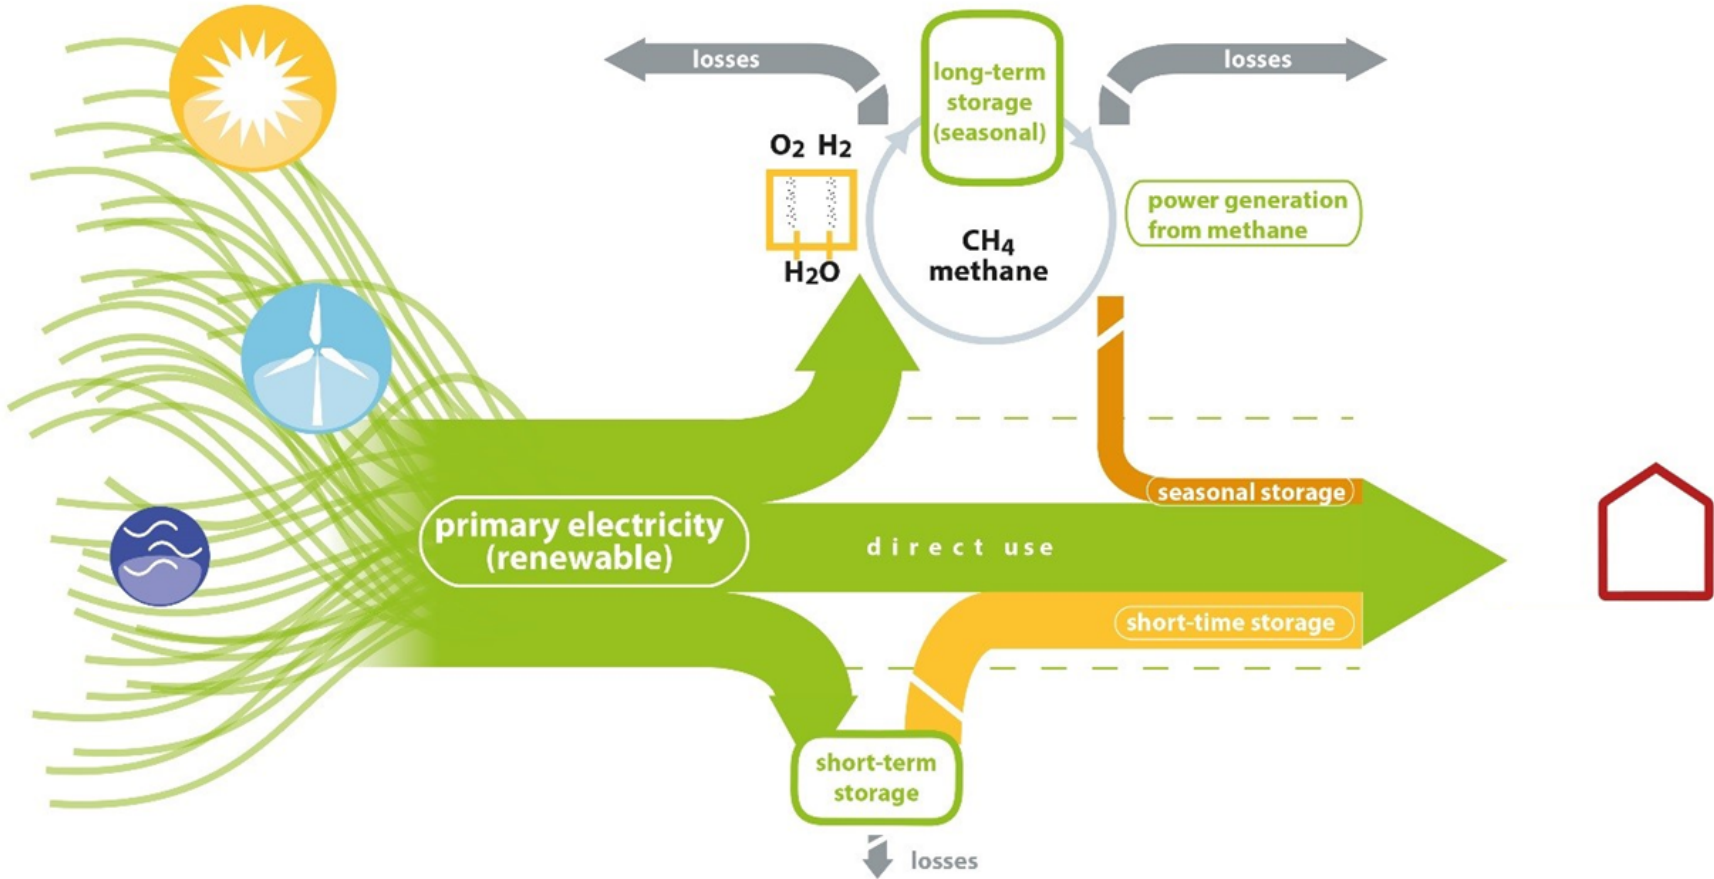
losses

long-term storage (seasonal)

losses

$O_2$ $H_2$

$H_2O$

$CH_4$ methane

power generation from methane

seasonal storage

primary electricity (renewable)

direct use

short-time storage

short-term storage

losses